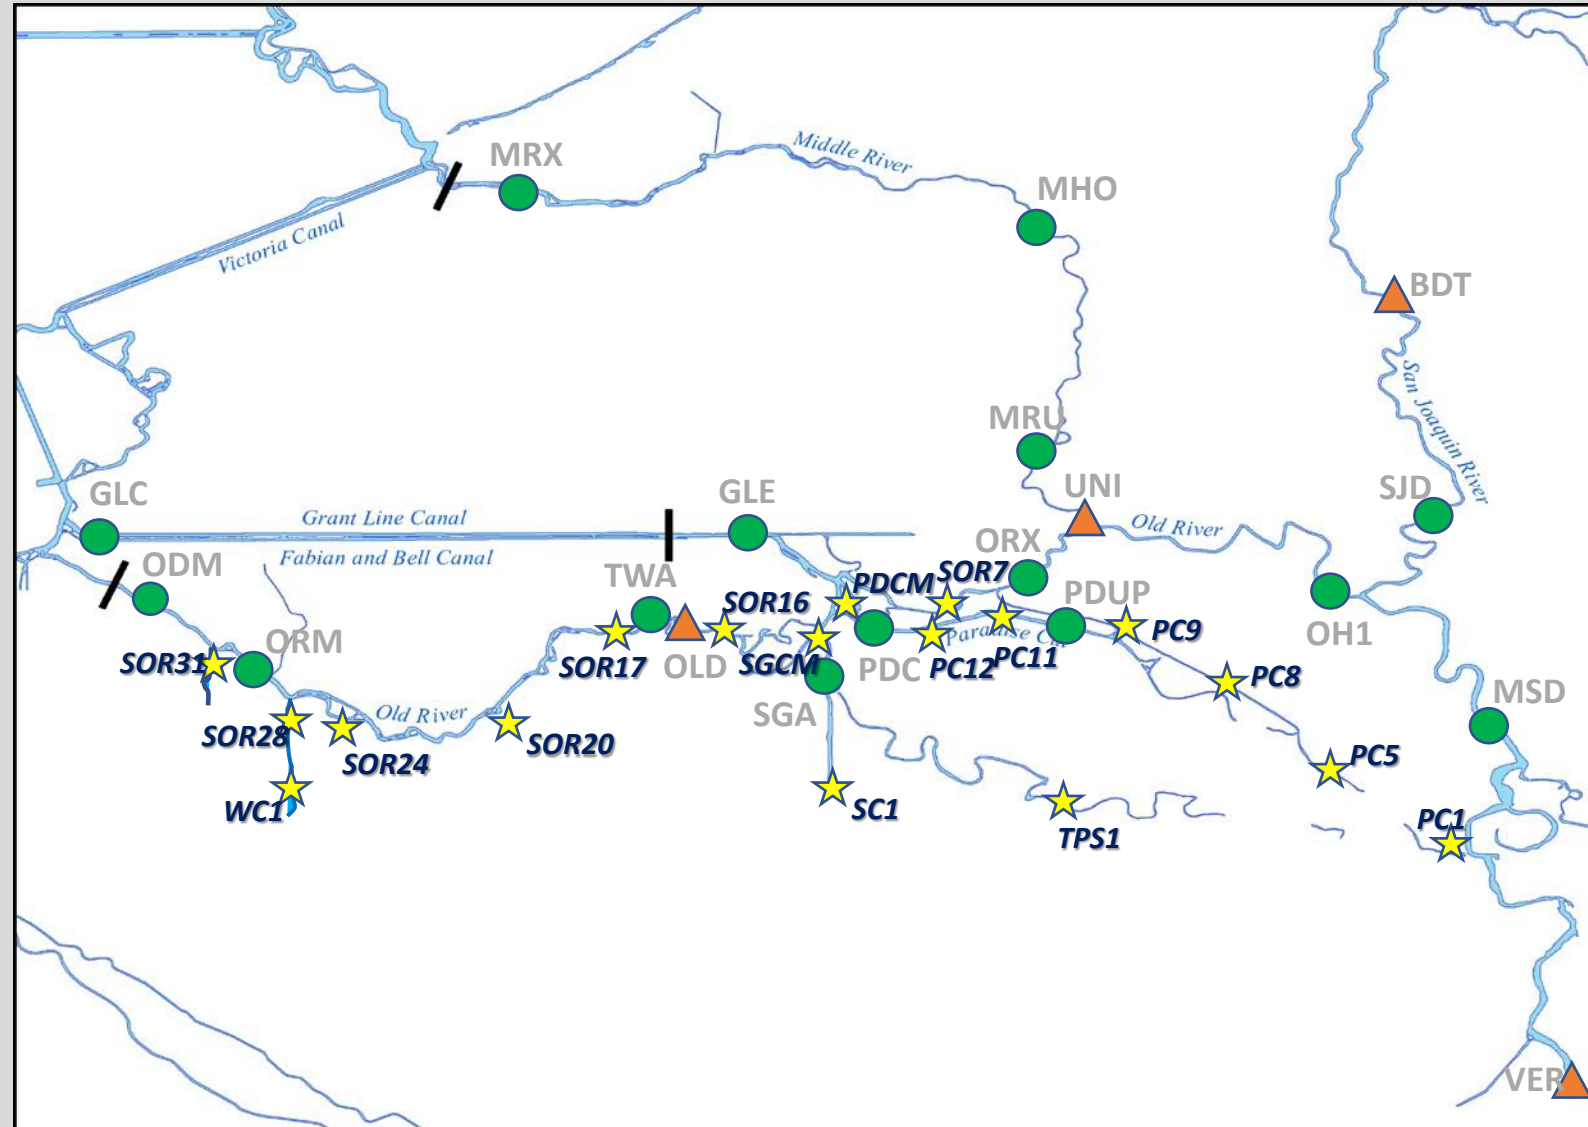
MRX
Middle River
MHO
Victoria Canal
BDT
San Joaquin River
MRU
GLC
GLE
UNI
SJD
Grant Line Canal
Old River
Fabian and Bell Canal
ORX
ODM
TWA
PDCM
SOR7
PDUP
OH1
ORM
SOR16
Paradise Cut
PC9
SOR31
SOR17
OLD
SGCM
PDC
PC12
PC11
PC8
SGA
MSD
SOR28
Old River
SOR24
SOR20
PC5
WC1
SC1
TPS1
PC1
VER